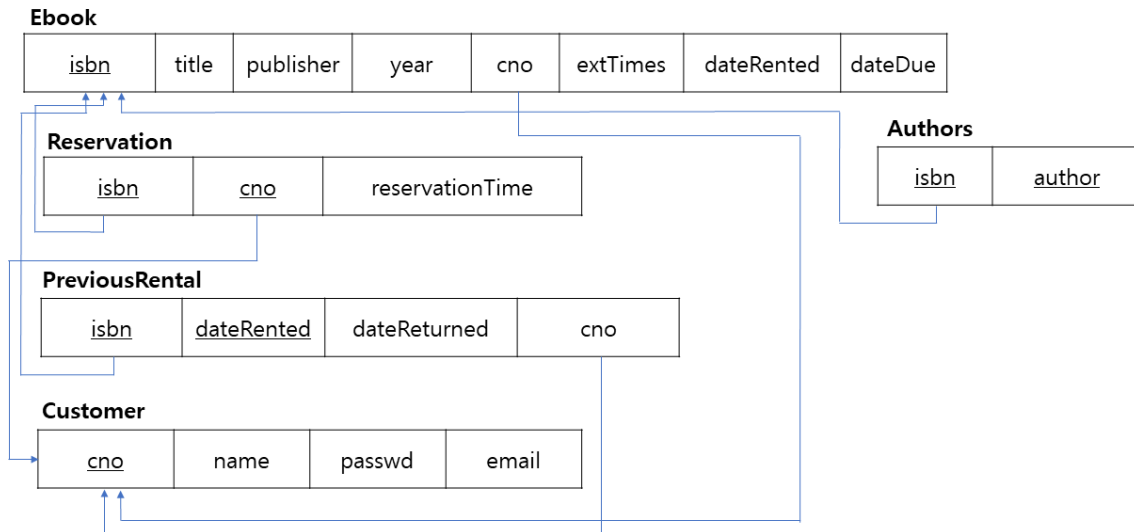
Ebook

| isbn | title | publisher | year | cno | extTimes | dateRented | dateDue |
|---|---|---|---|---|---|---|---|

Authors

| isbn | author |
|---|---|

Reservation

| isbn | cno | reservationTime |
|---|---|---|

PreviousRental

| isbn | dateRented | dateReturned | cno |
|---|---|---|---|

Customer

| cno | name | passwd | email |
|---|---|---|---|